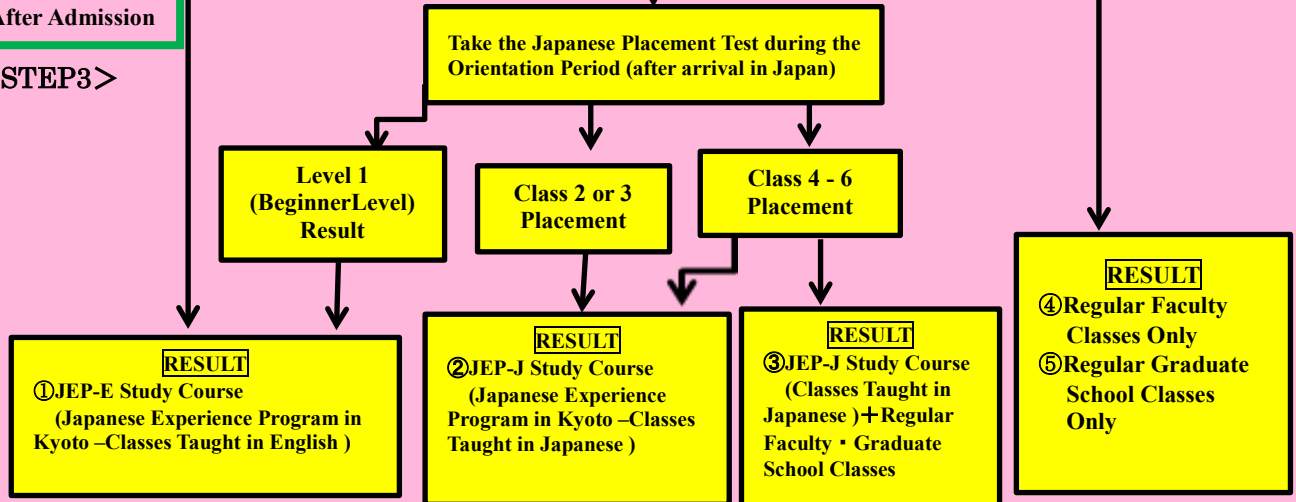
After Admission

STEP3＞

Take the Japanese Placement Test during the Orientation Period (after arrival in Japan)

Level 1 (BeginnerLevel) Result

Class 2 or 3 Placement

Class 4 - 6 Placement

RESULT
①JEP-E Study Course
(Japanese Experience Program in Kyoto –Classes Taught in English )

RESULT
②JEP-J Study Course
(Japanese Experience Program in Kyoto –Classes Taught in Japanese )

RESULT
③JEP-J Study Course
(Classes Taught in Japanese )＋Regular Faculty・Graduate School Classes

RESULT
④Regular Faculty Classes Only
⑤Regular Graduate School Classes Only